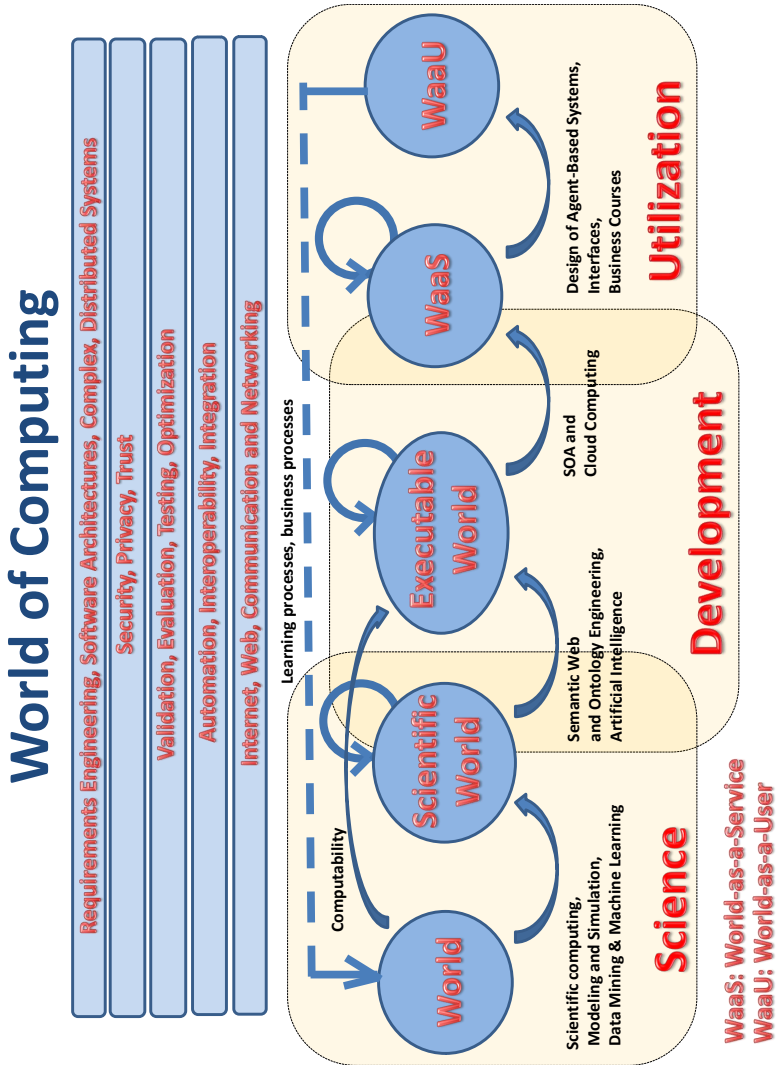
World of Computing

Requirements Engineering, Software Architectures, Complex, Distributed Systems

Security, Privacy, Trust

Validation, Evaluation, Testing, Optimization

Automation, Interoperability, Integration

Internet, Web, Communication and Networking

Learning processes, business processes

Computability

World

Scientific World

Executable World

WaaS

WaaU

Scientific computing, Modeling and Simulation, Data Mining & Machine Learning

Semantic Web and Ontology Engineering, Artificial Intelligence

SOA and Cloud Computing

Design of Agent-Based Systems, Interfaces, Business Courses

Science

Development

Utilization

WaaS: World-as-a-Service
WaaU: World-as-a-User